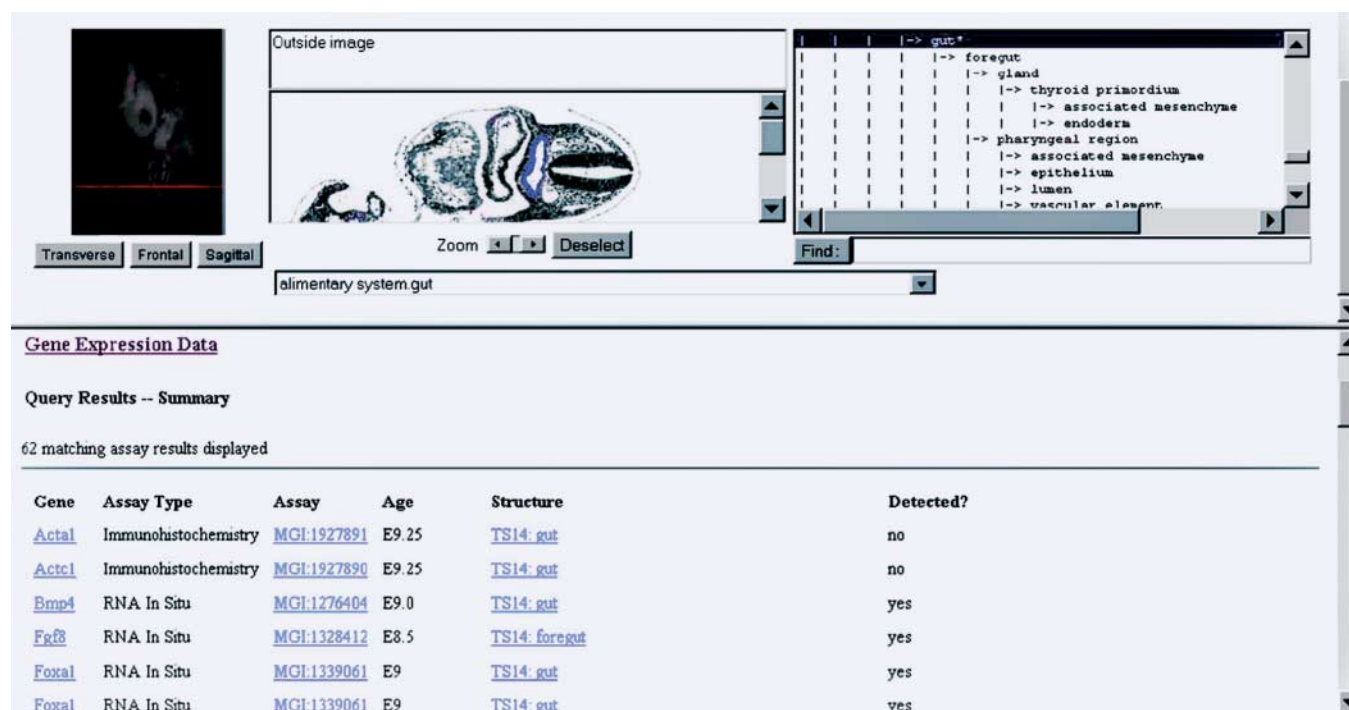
Outside image

|-> gut*
|-> foregut
|-> gland
|-> thyroid primordium
|-> associated mesenchyme
|-> endoderm
|-> pharyngeal region
|-> associated mesenchyme
|-> epithelium
|-> lumen
|-> vascular element

Find:

Transverse Frontal Sagittal

Zoom Deselect

alimentary system.gut

Gene Expression Data

Query Results -- Summary

62 matching assay results displayed

| Gene | Assay Type | Assay | Age | Structure | Detected? |
|---|---|---|---|---|---|
| Actal | Immunohistochemistry | MGI:1927891 | E9.25 | TS14: gut | no |
| Actc1 | Immunohistochemistry | MGI:1927890 | E9.25 | TS14: gut | no |
| Bmp4 | RNA In Situ | MGI:1276404 | E9.0 | TS14: gut | yes |
| Fgf8 | RNA In Situ | MGI:1328412 | E8.5 | TS14: foregut | yes |
| Foxa1 | RNA In Situ | MGI:1339061 | E9 | TS14: gut | yes |
| Foxa1 | RNA In Situ | MGI:1339061 | E9 | TS14: gut | yes |